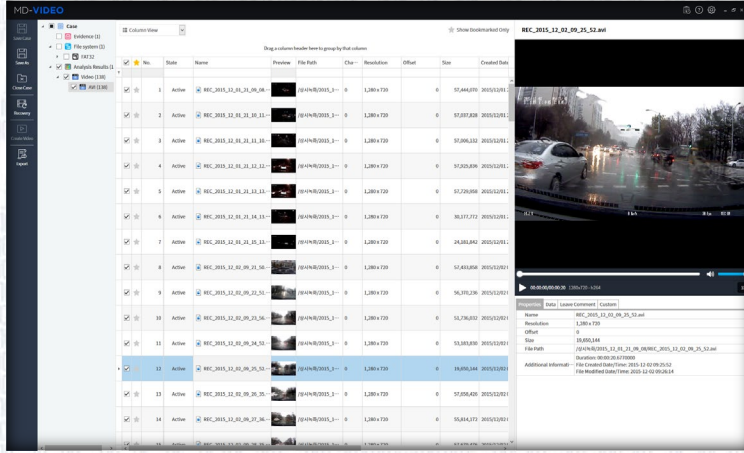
MD-VIDEO

Load Case
Save As
Close Case
Recovery
Create Video
Export

Case
Evidence (1)
File system (1)
FAT32
Analysis Results (1)
Video (138)
AVI (138)

Column View

Drag a column header here to group by that column

Show Bookmarked Only

| | | No. | State | Name | Preview | File Path | Cha... | Resolution | Offset | Size | Created Date |
|---|---|---|---|---|---|---|---|---|---|---|---|
| | | 1 | Active | REC_2015_12_01_21_09_08... | | /차량녹화/2015_1... | 0 | 1,280 x 720 | 0 | 57,444,070 | 2015/12/01 |
| | | 2 | Active | REC_2015_12_01_21_10_11... | | /차량녹화/2015_1... | 0 | 1,280 x 720 | 0 | 57,037,828 | 2015/12/01 |
| | | 3 | Active | REC_2015_12_01_21_11_10... | | /차량녹화/2015_1... | 0 | 1,280 x 720 | 0 | 57,006,132 | 2015/12/01 |
| | | 4 | Active | REC_2015_12_01_21_12_12... | | /차량녹화/2015_1... | 0 | 1,280 x 720 | 0 | 57,025,836 | 2015/12/01 |
| | | 5 | Active | REC_2015_12_01_21_13_13... | | /차량녹화/2015_1... | 0 | 1,280 x 720 | 0 | 57,729,938 | 2015/12/01 |
| | | 6 | Active | REC_2015_12_01_21_14_13... | | /차량녹화/2015_1... | 0 | 1,280 x 720 | 0 | 30,177,772 | 2015/12/01 |
| | | 7 | Active | REC_2015_12_01_21_15_13... | | /차량녹화/2015_1... | 0 | 1,280 x 720 | 0 | 24,181,842 | 2015/12/01 |
| | | 8 | Active | REC_2015_12_02_09_21_58... | | /차량녹화/2015_1... | 0 | 1,280 x 720 | 0 | 57,433,858 | 2015/12/02 |
| | | 9 | Active | REC_2015_12_02_09_22_52... | | /차량녹화/2015_1... | 0 | 1,280 x 720 | 0 | 56,370,236 | 2015/12/02 |
| | | 10 | Active | REC_2015_12_02_09_23_56... | | /차량녹화/2015_1... | 0 | 1,280 x 720 | 0 | 51,736,032 | 2015/12/02 |
| | | 11 | Active | REC_2015_12_02_09_24_52... | | /차량녹화/2015_1... | 0 | 1,280 x 720 | 0 | 53,183,830 | 2015/12/02 |
| | | 12 | Active | REC_2015_12_02_09_25_52... | | /차량녹화/2015_1... | 0 | 1,280 x 720 | 0 | 19,650,144 | 2015/12/02 |
| | | 13 | Active | REC_2015_12_02_09_26_35... | | /차량녹화/2015_1... | 0 | 1,280 x 720 | 0 | 57,558,420 | 2015/12/02 |
| | | 14 | Active | REC_2015_12_02_09_27_36... | | /차량녹화/2015_1... | 0 | 1,280 x 720 | 0 | 55,814,172 | 2015/12/02 |

REC_2015_12_02_09_25_52.avi

00:00:00/00:00:30 1280x720 - h264

Properties | Data | Leave Comment | Custom

| | |
|---|---|
| Name | REC_2015_12_02_09_25_52.avi |
| Resolution | 1,280 x 720 |
| Offset | 0 |
| Size | 19,650,144 |
| File Path | /차량녹화/2015_12_01_21_09_08/REC_2015_12_02_09_25_52.avi |
| Additional Informati... | Duration: 00:00:30.6770000<br>File Created Date/Time: 2015-12-02 09:25:52<br>File Modified Date/Time: 2015-12-02 09:26:14 |